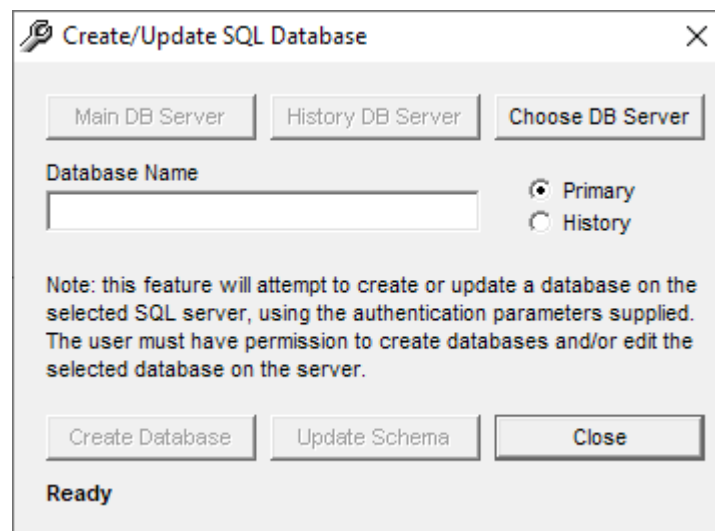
Create/Update SQL Database

×

Main DB Server

History DB Server

Choose DB Server

Database Name

Primary

History

Note: this feature will attempt to create or update a database on the selected SQL server, using the authentication parameters supplied. The user must have permission to create databases and/or edit the selected database on the server.

Create Database

Update Schema

Close

Ready